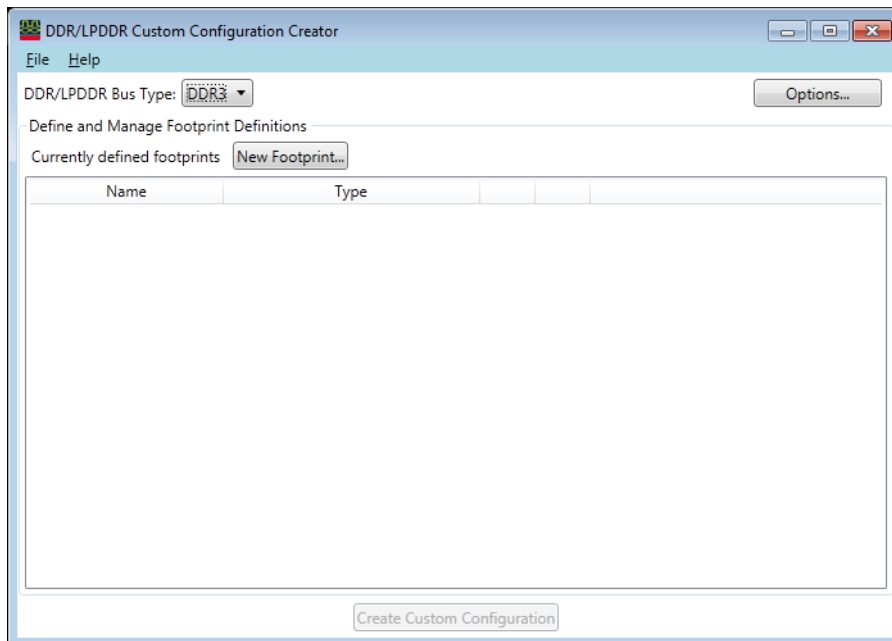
DDR/LPDDR Custom Configuration Creator

File Help

DDR/LPDDR Bus Type: DDR3

Options...

Define and Manage Footprint Definitions

Currently defined footprints New Footprint...

| Name | Type | | | |
|---|---|---|---|---|

Create Custom Configuration